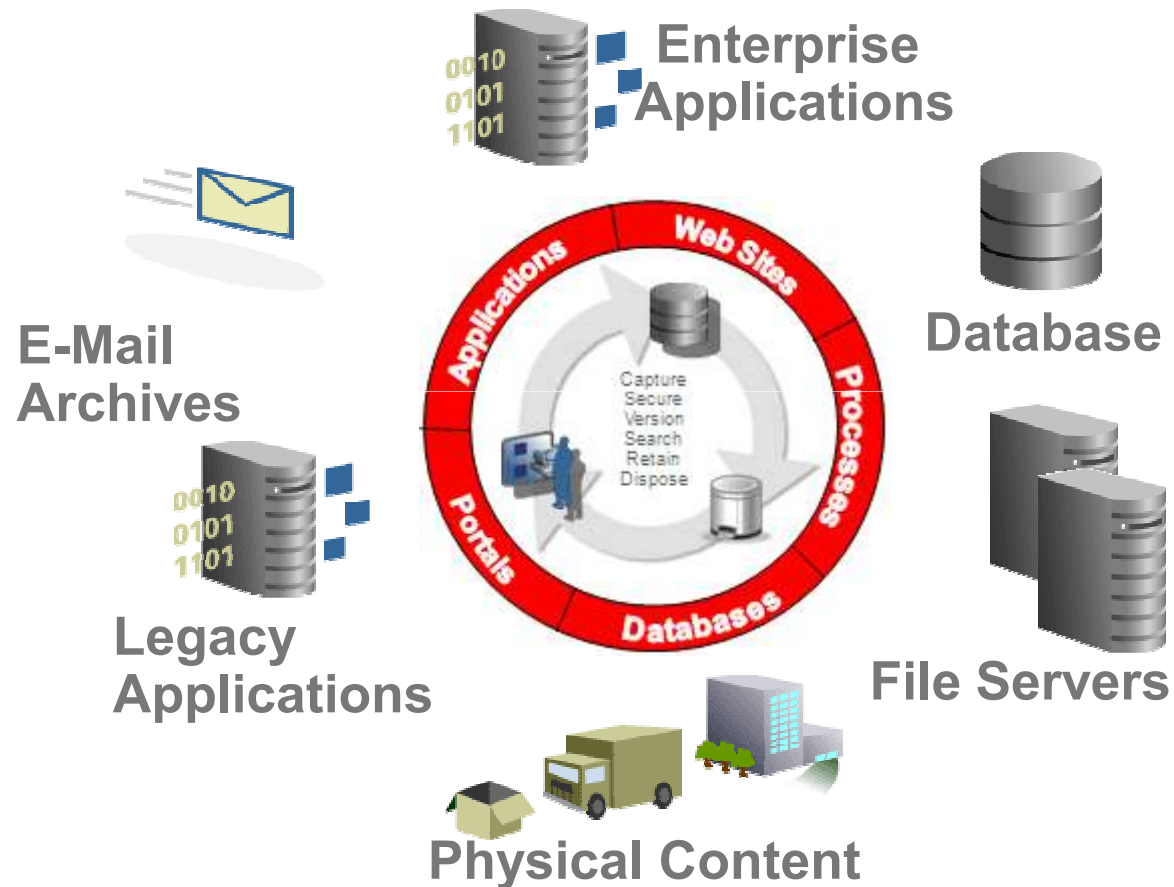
0010
0101
1101

Enterprise Applications

E-Mail Archives

Database

Web Sites

Applications

Processes

Portals

Databases

Capture
Secure
Version
Search
Retain
Dispose

0010
0101
1101

Legacy Applications

File Servers

Physical Content